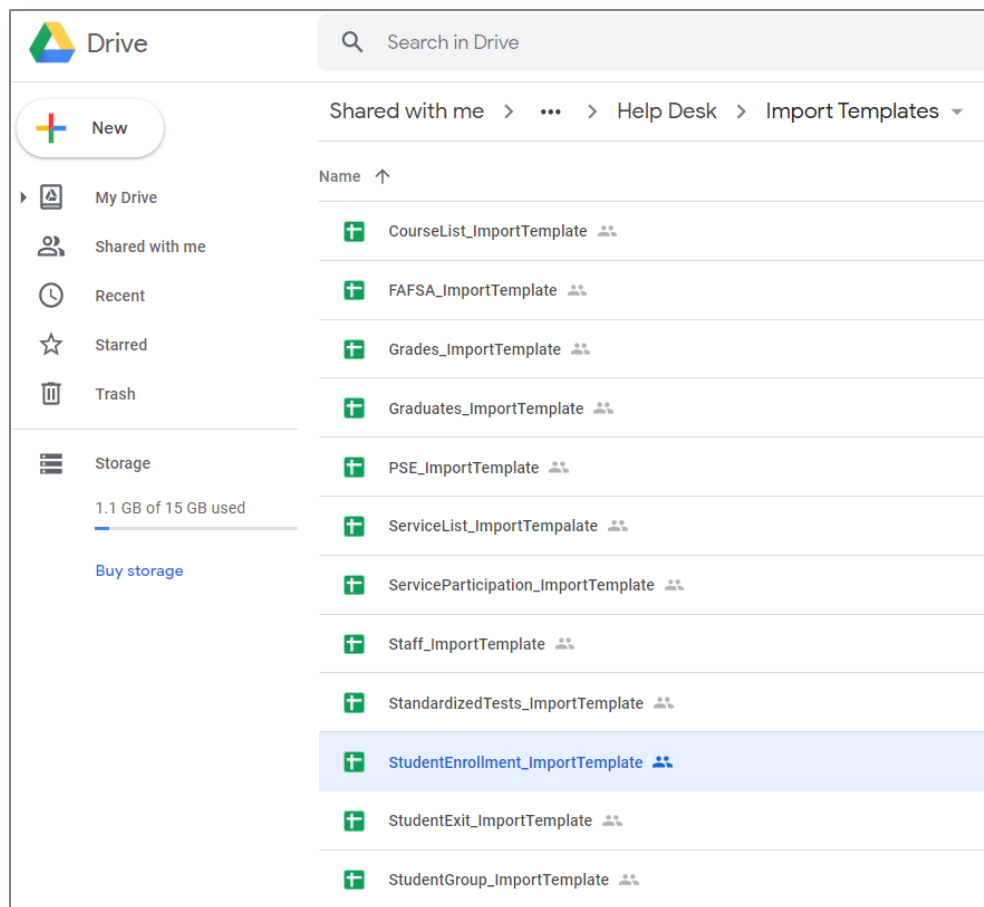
Drive

Search in Drive

New

My Drive

Shared with me

Recent

Starred

Trash

Storage

1.1 GB of 15 GB used

Buy storage

Shared with me > ••• > Help Desk > Import Templates

Name ↑

CourseList_ImportTemplate

FAFSA_ImportTemplate

Grades_ImportTemplate

Graduates_ImportTemplate

PSE_ImportTemplate

ServiceList_ImportTempalate

ServiceParticipation_ImportTemplate

Staff_ImportTemplate

StandardizedTests_ImportTemplate

StudentEnrollment_ImportTemplate

StudentExit_ImportTemplate

StudentGroup_ImportTemplate